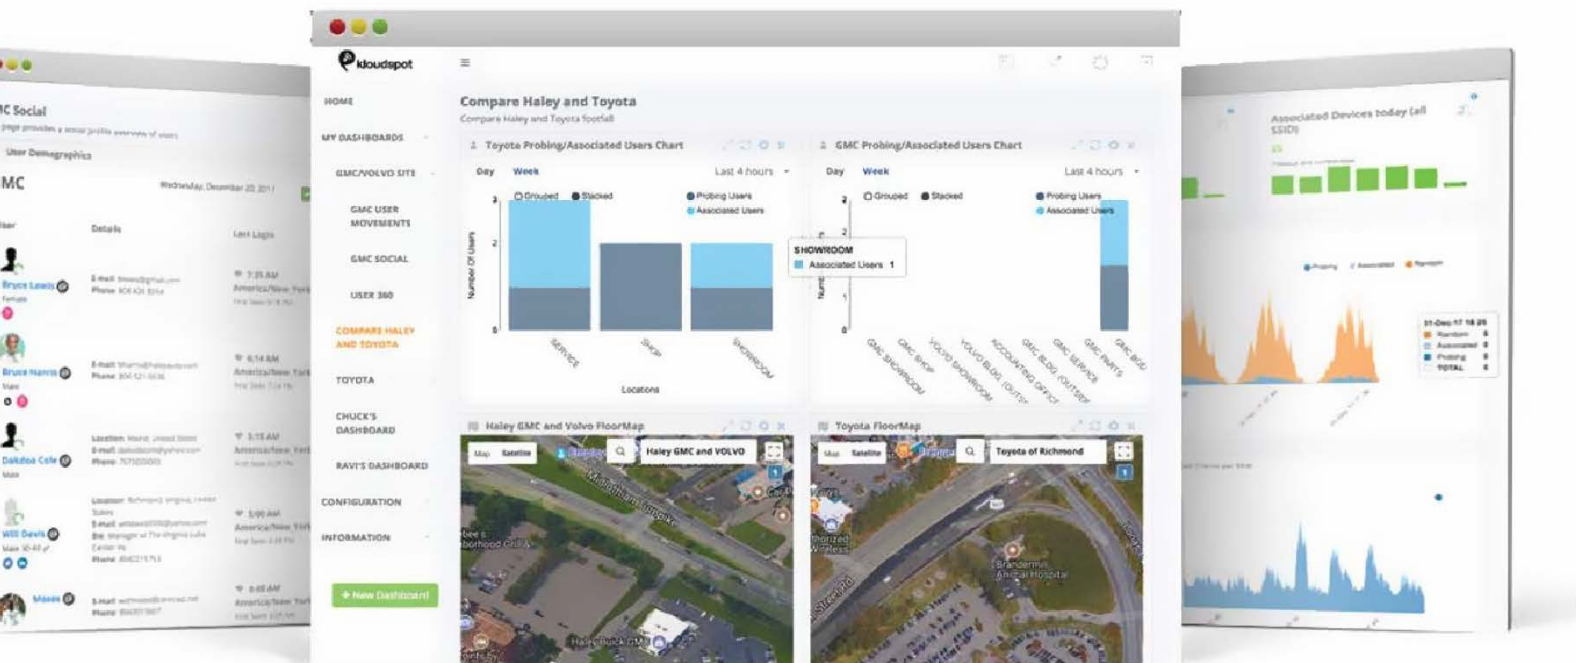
MC Social

User Demographics

MC

Wednesday, December 20, 2017

User

Details

Last Login

Bryce Lewis

Bruce Harris

Dakota Cole

Will Davis

Mason

kloudspot

HOME

MY DASHBOARDS

GMC/VOLVO SITE

GMC USER MOVEMENTS

GMC SOCIAL

USER 360

COMPARE HALEY AND TOYOTA

TOYOTA

CHUCK'S DASHBOARD

RAVI'S DASHBOARD

CONFIGURATION

INFORMATION

+ New Dashboard

Compare Haley and Toyota

Compare Haley and Toyota footfall

Toyota Probing/Associated Users Chart

Day Week

Last 4 hours

Grouped Stacked

Probing Users

Associated Users

Number Of Users

3

2

1

0

SERVICE

SHOP

SHOWROOM

Locations

GMC Probing/Associated Users Chart

Day Week

Last 4 hours

Grouped Stacked

Probing Users

Associated Users

SHOWROOM

Associated Users 1

GMC SHOWROOM

GMC SHOP

VOLVO SHOWROOM

VOLVO BLDG (OUTSI

ACCOUNTING OFFICE

GMC BLDG (OUTSIDE

GMC SERVICE

GMC PARTS

GMC BOD

Haley GMC and Volvo FloorMap

Map Satellite

Haley GMC and VOLVO

Toyota FloorMap

Map Satellite

Toyota of Richmond

Associated Devices today (all SSID)

Probing Associated Random

Random

Associated

Probing

TOTAL